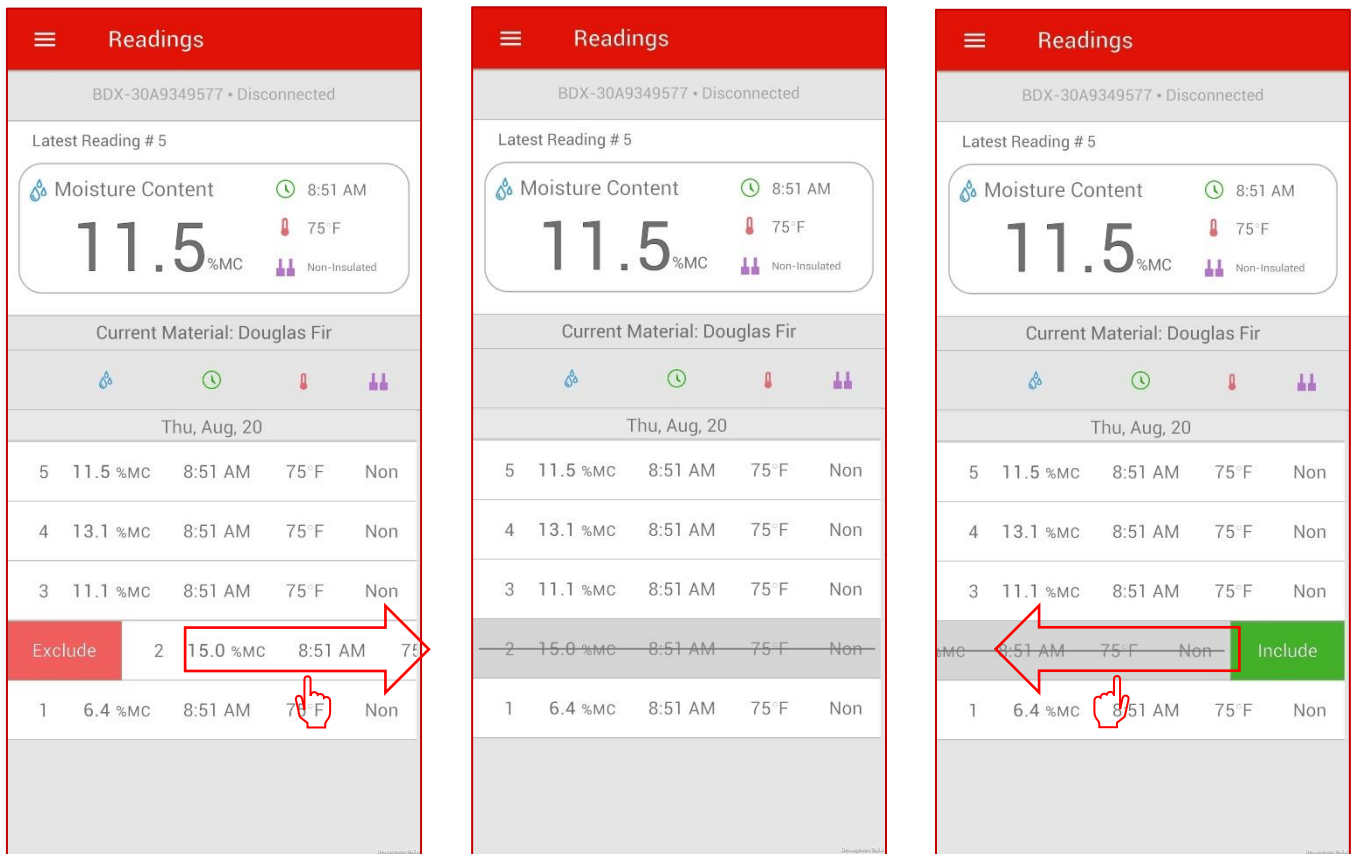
Readings

BDX-30A9349577 • Disconnected

Latest Reading # 5

Moisture Content
8:51 AM
75°F
Non-Insulated
11.5%MC

Current Material: Douglas Fir

Thu, Aug, 20

| | | | |
|---|---|---|---|
| 5 11.5 %MC | 8:51 AM | 75°F | Non |
| 4 13.1 %MC | 8:51 AM | 75°F | Non |
| 3 11.1 %MC | 8:51 AM | 75°F | Non |
| Exclude 2 15.0 %MC | 8:51 AM | 75 | |
| 1 6.4 %MC | 8:51 AM | 75°F | Non |

Readings

BDX-30A9349577 • Disconnected

Latest Reading # 5

Moisture Content
8:51 AM
75°F
Non-Insulated
11.5%MC

Current Material: Douglas Fir

Thu, Aug, 20

| | | | |
|---|---|---|---|
| 5 11.5 %MC | 8:51 AM | 75°F | Non |
| 4 13.1 %MC | 8:51 AM | 75°F | Non |
| 3 11.1 %MC | 8:51 AM | 75°F | Non |
| 2 15.0 %MC | 8:51 AM | 75°F | Non |
| 1 6.4 %MC | 8:51 AM | 75°F | Non |

Readings

BDX-30A9349577 • Disconnected

Latest Reading # 5

Moisture Content
8:51 AM
75°F
Non-Insulated
11.5%MC

Current Material: Douglas Fir

Thu, Aug, 20

| | | | |
|---|---|---|---|
| 5 11.5 %MC | 8:51 AM | 75°F | Non |
| 4 13.1 %MC | 8:51 AM | 75°F | Non |
| 3 11.1 %MC | 8:51 AM | 75°F | Non |
| %MC | 8:51 AM | 75°F | Non Include |
| 1 6.4 %MC | 8:51 AM | 75°F | Non |